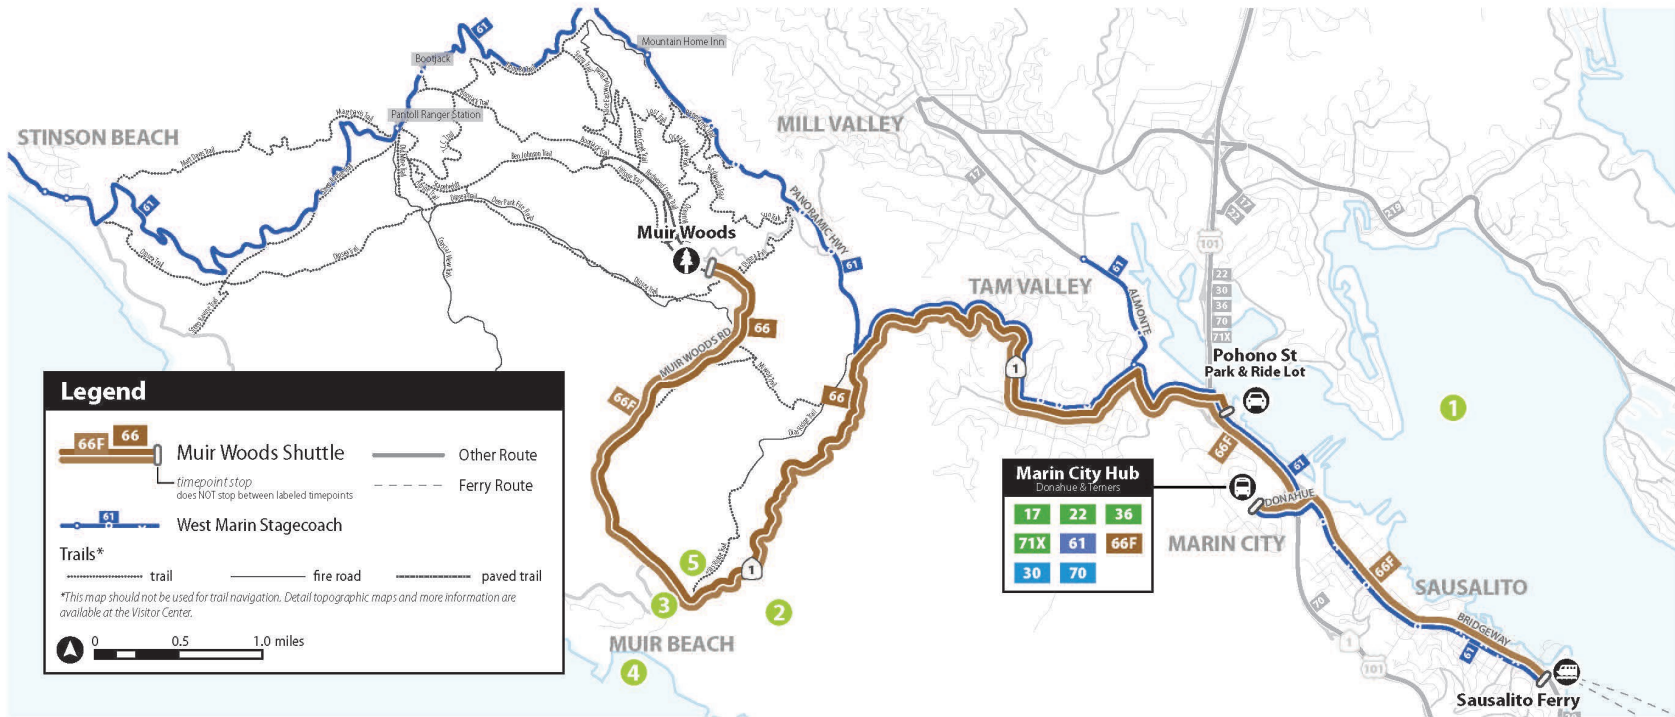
STINSON BEACH

Bootjack

Mountain Home Inn

Pantoll Ranger Station

61

MILL VALLEY

PANORAMIC HWY

Muir Woods

TAM VALLEY

61

ALMONTE

17

101

22
30
36
70
71X

Pohono St
Park & Ride Lot

1

66

MUIR WOODS RD

66F

66

1

5

3

2

MUIR BEACH

4

66F

61

DONAHUE

Marin City Hub
Donahue & Terners

| 17 | 22 | 36 |
|---|---|---|
| 71X | 61 | 66F |
| 30 | 70 | |

MARIN CITY

66F

SAUSALITO

BRIDGEWAY

61

70

1

101

Sausalito Ferry

Legend

66F 66 Muir Woods Shuttle
timepoint stop
does NOT stop between labeled timepoints

Other Route

Ferry Route

61 West Marin Stagecoach

Trails*

trail

fire road

paved trail

*This map should not be used for trail navigation. Detail topographic maps and more information are available at the Visitor Center.

0 0.5 1.0 miles